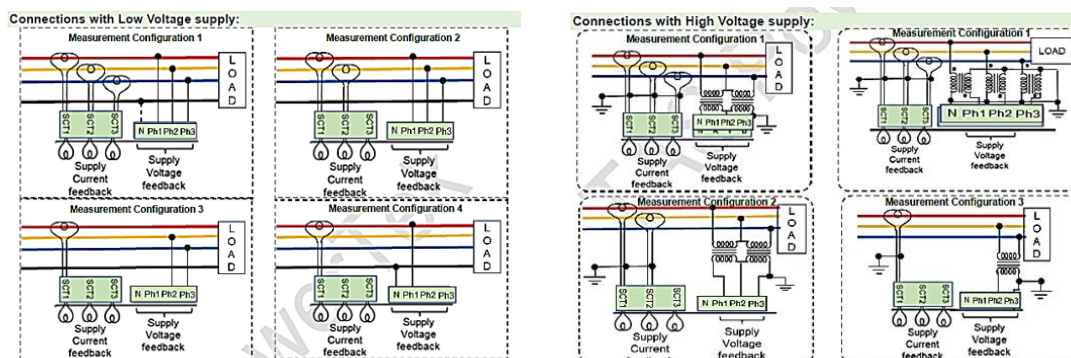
Connections with Low Voltage supply:

Measurement Configuration 1

LOAD

SCT1 SCT2 SCT3

N Ph1 Ph2 Ph3

Supply Current feedback

Supply Voltage feedback

Measurement Configuration 2

LOAD

SCT1 SCT2 SCT3

N Ph1 Ph2 Ph3

Supply Current feedback

Supply Voltage feedback

Measurement Configuration 3

LOAD

SCT1 SCT2 SCT3

N Ph1 Ph2 Ph3

Supply Current feedback

Supply Voltage feedback

Measurement Configuration 4

LOAD

SCT1 SCT2 SCT3

N Ph1 Ph2 Ph3

Supply Current feedback

Supply Voltage feedback

Connections with High Voltage supply:

Measurement Configuration 1

LOAD

SCT1 SCT2 SCT3

N Ph1 Ph2 Ph3

Supply Current feedback

Supply Voltage feedback

Measurement Configuration 1

LOAD

SCT1 SCT2 SCT3

N Ph1 Ph2 Ph3

Supply Current feedback

Supply Voltage feedback

Measurement Configuration 2

LOAD

SCT1 SCT2 SCT3

N Ph1 Ph2 Ph3

Supply Current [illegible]

Supply Voltage feedback

Measurement Configuration 3

LOAD

SCT1 SCT2 SCT3

N Ph1 Ph2 Ph3

Supply Current feedback

Supply Voltage feedback